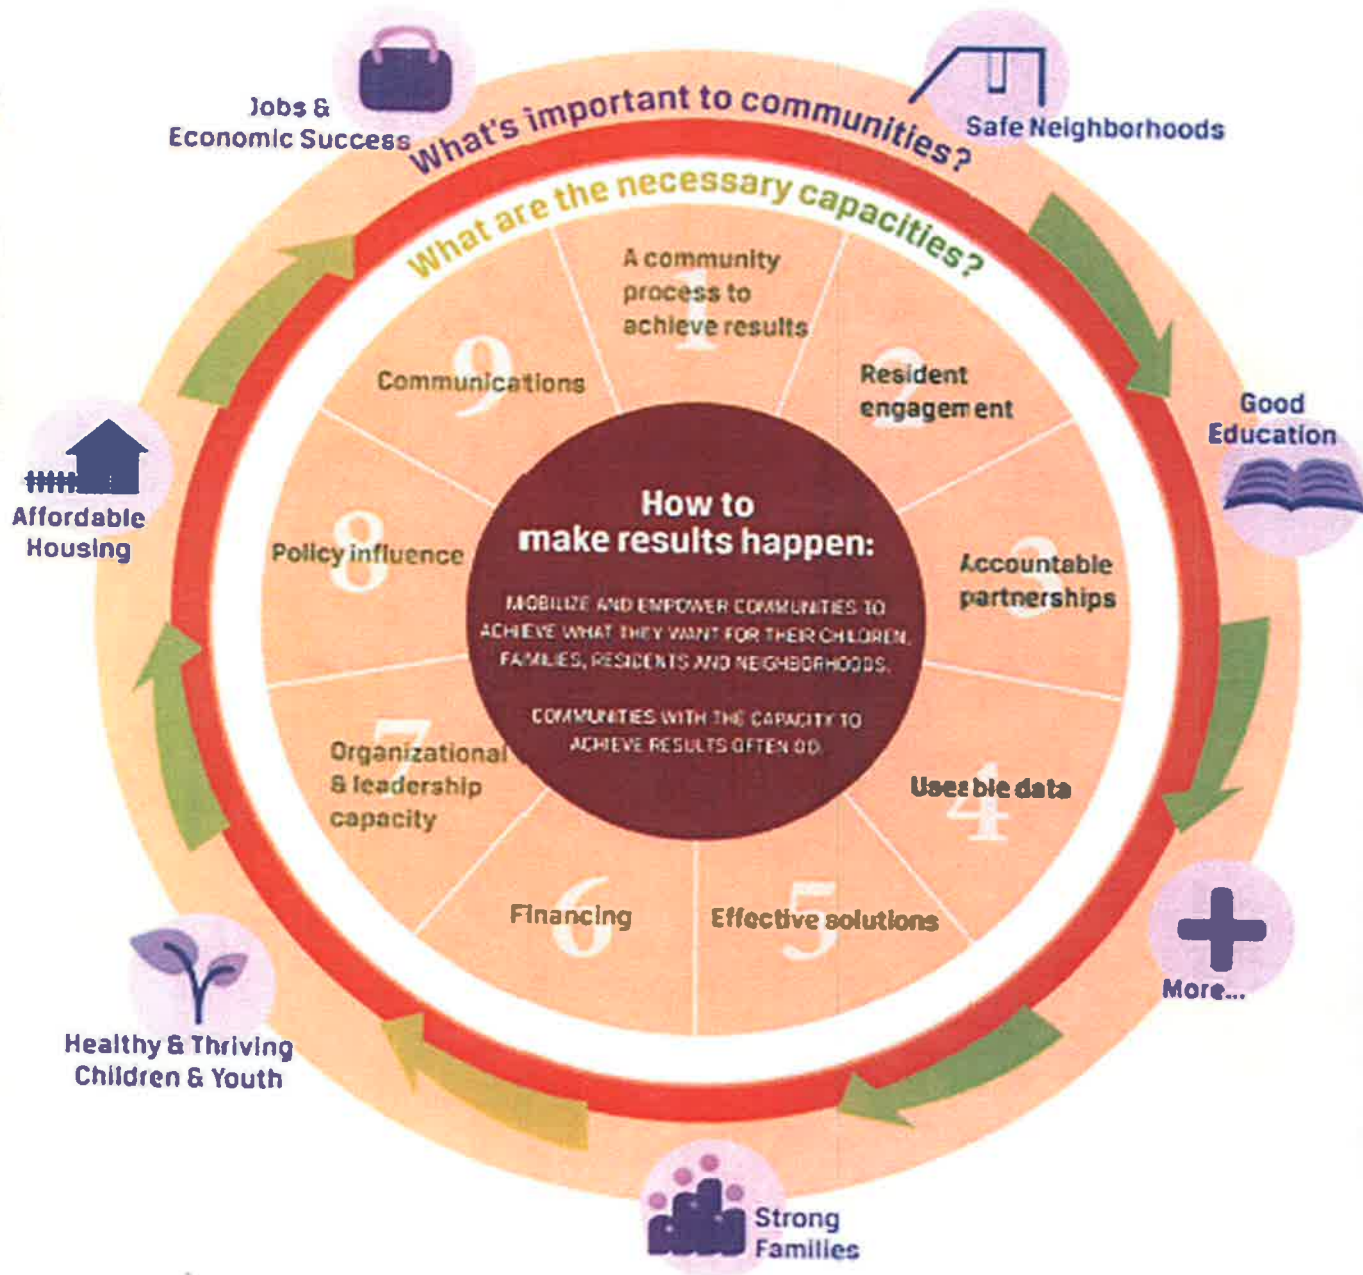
Jobs & Economic Success

What's important to communities?

Safe Neighborhoods

What are the necessary capacities?

1 A community process to achieve results

2 Resident engagement

Good Education

3 Accountable partnerships

4 Useable data

More...

5 Effective solutions

6 Financing

7 Organizational & leadership capacity

8 Policy influence

9 Communications

Affordable Housing

How to make results happen:

MOBILIZE AND EMPOWER COMMUNITIES TO ACHIEVE WHAT THEY WANT FOR THEIR CHILDREN, FAMILIES, RESIDENTS AND NEIGHBORHOODS.

COMMUNITIES WITH THE CAPACITY TO ACHIEVE RESULTS OFTEN DO.

Healthy & Thriving Children & Youth

Strong Families